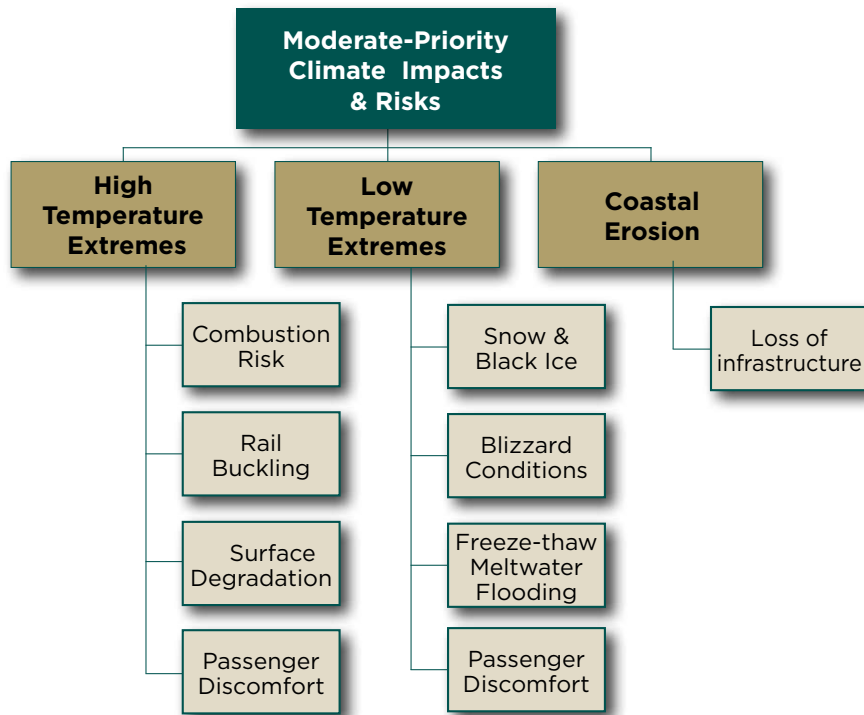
Moderate-Priority Climate Impacts & Risks

High Temperature Extremes

Combustion Risk

Rail Buckling

Surface Degradation

Passenger Discomfort

Low Temperature Extremes

Snow & Black Ice

Blizzard Conditions

Freeze-thaw Meltwater Flooding

Passenger Discomfort

Coastal Erosion

Loss of infrastructure